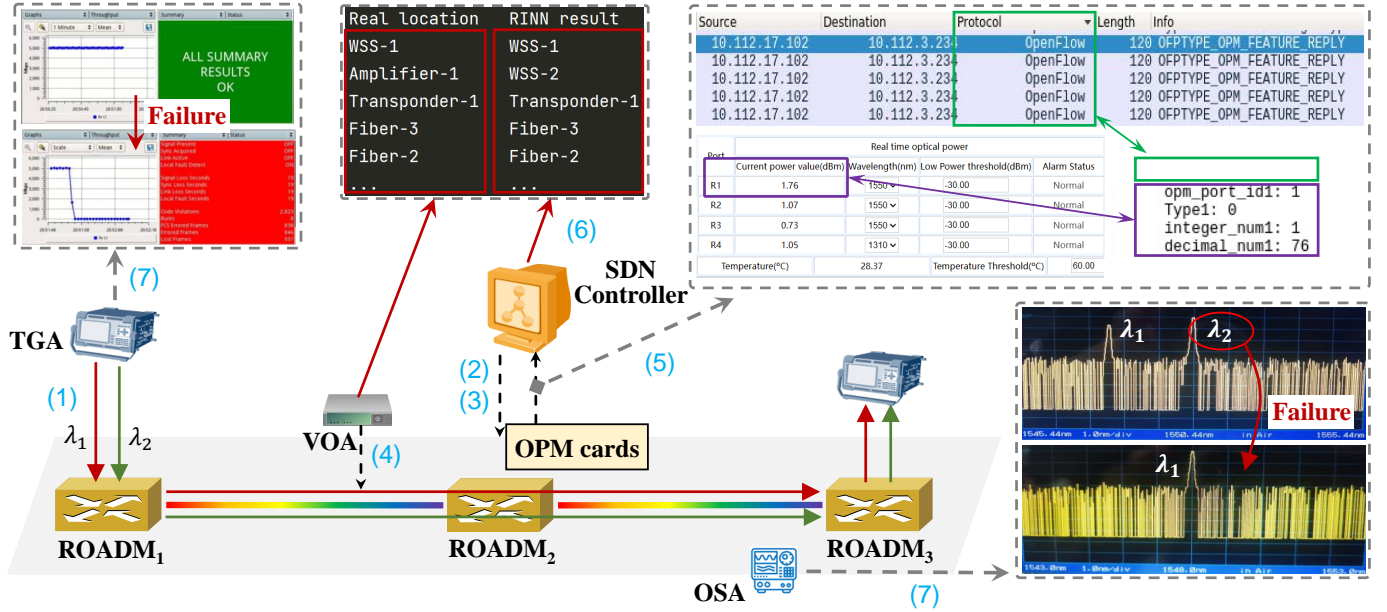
Graphs | Throughput | Summary | Status
1 Minute | Mean
ALL SUMMARY RESULTS OK

Failure

Graphs | Throughput | Summary | Status
Scale | Mean

(7)

TGA

(1)

$\lambda_1$ $\lambda_2$

| Real location | RINN result |
|---|---|
| WSS-1 | WSS-1 |
| Amplifier-1 | WSS-2 |
| Transponder-1 | Transponder-1 |
| Fiber-3 | Fiber-3 |
| Fiber-2 | Fiber-2 |
| ... | ... |

(6)

SDN Controller

(2)
(3)

(5)

VOA

(4)

OPM cards

ROADM$_1$

ROADM$_2$

ROADM$_3$

OSA

(7)

| Source | Destination | Protocol | Length | Info |
|---|---|---|---|---|
| 10.112.17.102 | 10.112.3.234 | OpenFlow | 120 | OFPTYPE_OPM_FEATURE_REPLY |
| 10.112.17.102 | 10.112.3.234 | OpenFlow | 120 | OFPTYPE_OPM_FEATURE_REPLY |
| 10.112.17.102 | 10.112.3.234 | OpenFlow | 120 | OFPTYPE_OPM_FEATURE_REPLY |
| 10.112.17.102 | 10.112.3.234 | OpenFlow | 120 | OFPTYPE_OPM_FEATURE_REPLY |
| 10.112.17.102 | 10.112.3.234 | OpenFlow | 120 | OFPTYPE_OPM_FEATURE_REPLY |

Real time optical power

| Port | Current power value(dBm) | Wavelength(nm) | Low Power threshold(dBm) | Alarm Status |
|---|---|---|---|---|
| R1 | 1.76 | 1550 | -30.00 | Normal |
| R2 | 1.07 | 1550 | -30.00 | Normal |
| R3 | 0.73 | 1550 | -30.00 | Normal |
| R4 | 1.05 | 1310 | -30.00 | Normal |
| Temperature(°C) | 28.37 | Temperature Threshold(°C) | 60.00 | |

opm_port_id1: 1
Type1: 0
integer_num1: 1
decimal_num1: 76

$\lambda_1$ $\lambda_2$

Failure

1545.44nm 1.0nm/div 1550.44nm in Air 1555.44nm

$\lambda_1$

1543.0nm 1.0nm/div 1548.0nm in Air 1553.0nm